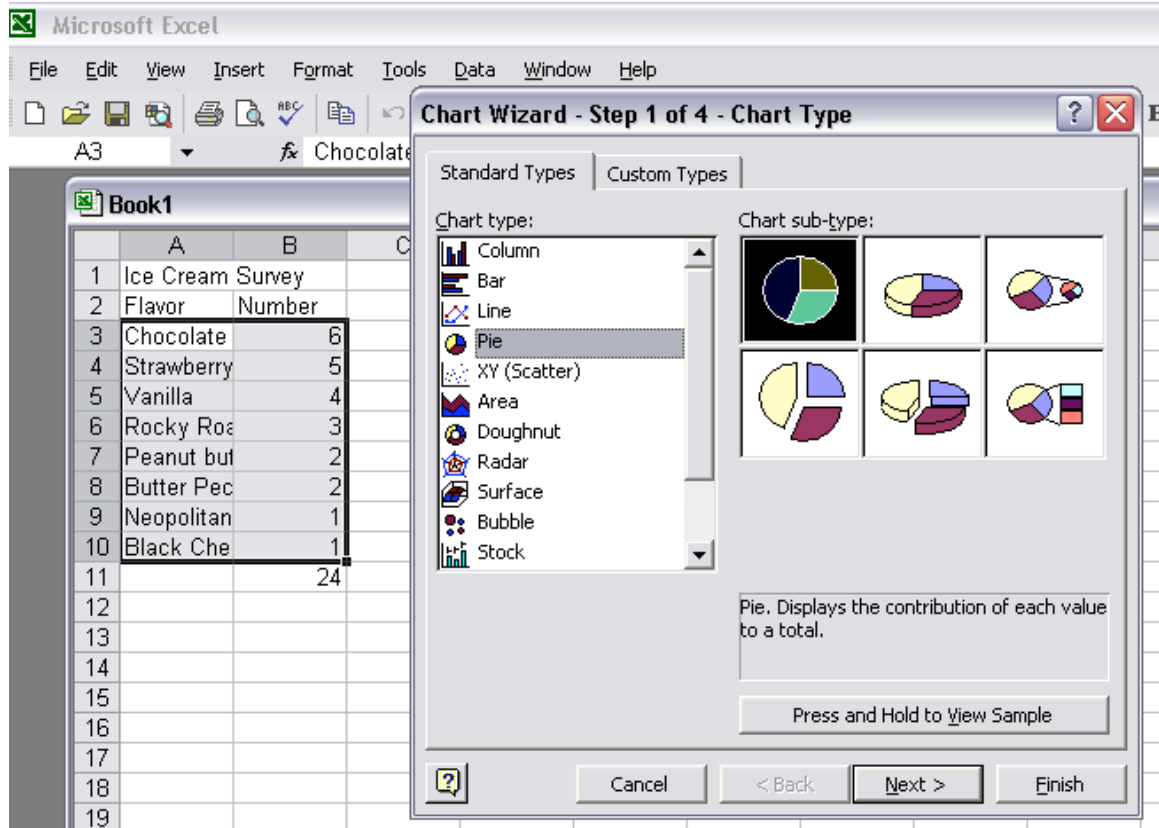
Microsoft Excel

File Edit View Insert Format Tools Data Window Help

A3 fx Chocolate

Book1

| | A | B | C |
|---|---|---|---|
| 1 | Ice Cream Survey | | |
| 2 | Flavor | Number | |
| 3 | Chocolate | 6 | |
| 4 | Strawberry | 5 | |
| 5 | Vanilla | 4 | |
| 6 | Rocky Roa | 3 | |
| 7 | Peanut but | 2 | |
| 8 | Butter Pec | 2 | |
| 9 | Neopolitan | 1 | |
| 10 | Black Che | 1 | |
| 11 | | 24 | |
| 12 | | | |
| 13 | | | |
| 14 | | | |
| 15 | | | |
| 16 | | | |
| 17 | | | |
| 18 | | | |
| 19 | | | |

Chart Wizard - Step 1 of 4 - Chart Type

Standard Types Custom Types

Chart type:
Column
Bar
Line
Pie
XY (Scatter)
Area
Doughnut
Radar
Surface
Bubble
Stock

Chart sub-type:

Pie. Displays the contribution of each value to a total.

Press and Hold to View Sample

Cancel < Back Next > Finish